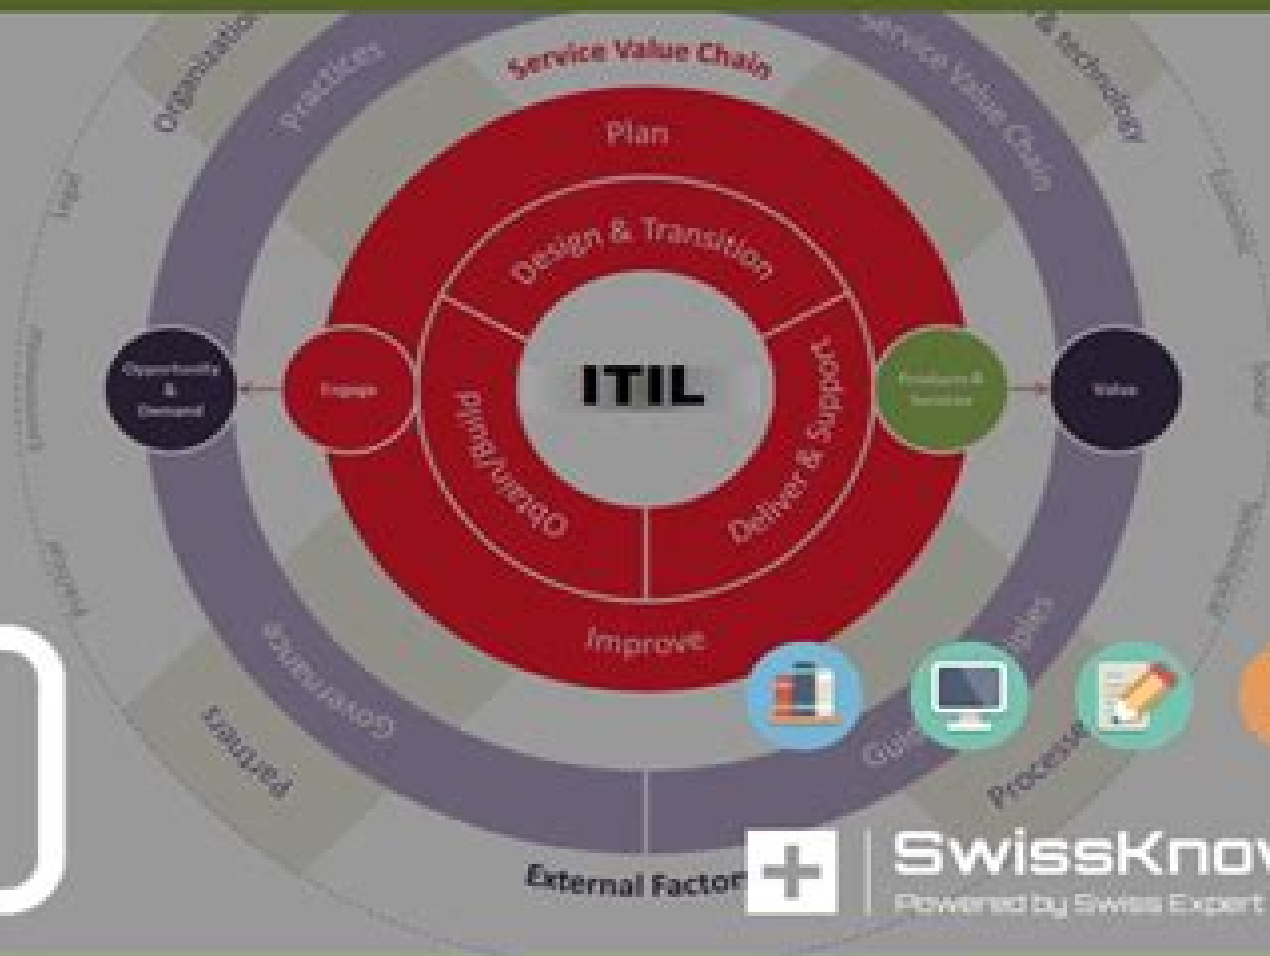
Organisation
practices
Service Value Chain
Service Value Chain
& technology
Legal
Economic
Plan
Design & Transition
ITIL
Opportunity & Demand
Engage
Obtain/Build
Deliver & Support
Products & Services
Value
Political
Social
Environmental
Technological
Improve
Governance
Partners
Guid
ples
Processe
External Factor
SwissKnow
Powered by Swiss Expert